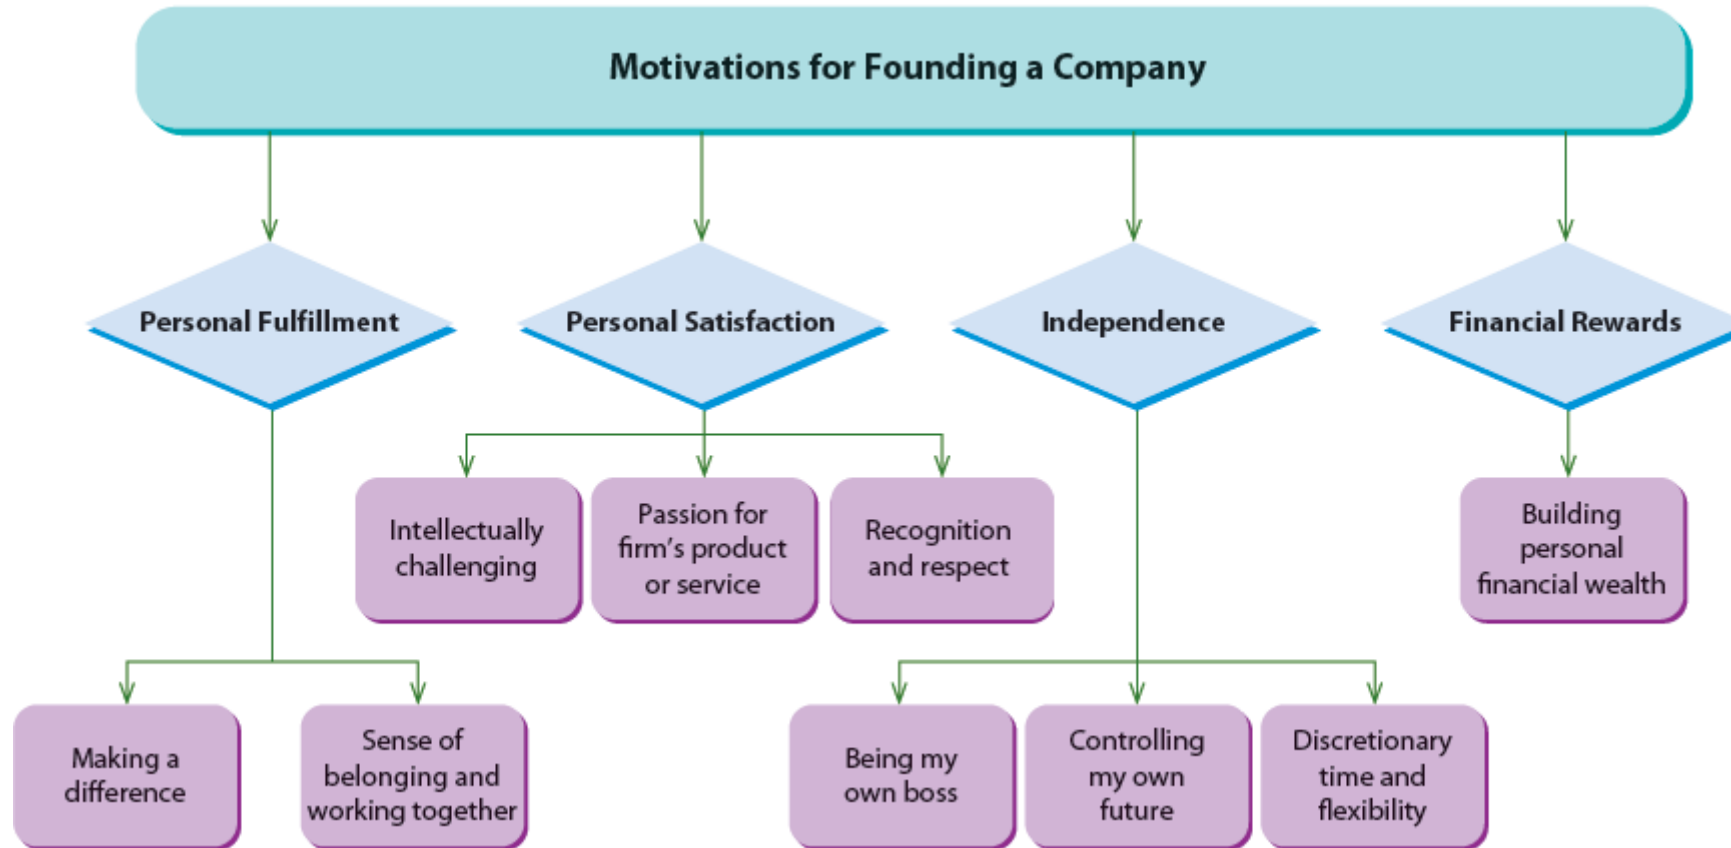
Motivations for Founding a Company

Personal Fulfillment

Personal Satisfaction

Independence

Financial Rewards

Intellectually challenging

Passion for firm's product or service

Recognition and respect

Building personal financial wealth

Making a difference

Sense of belonging and working together

Being my own boss

Controlling my own future

Discretionary time and flexibility